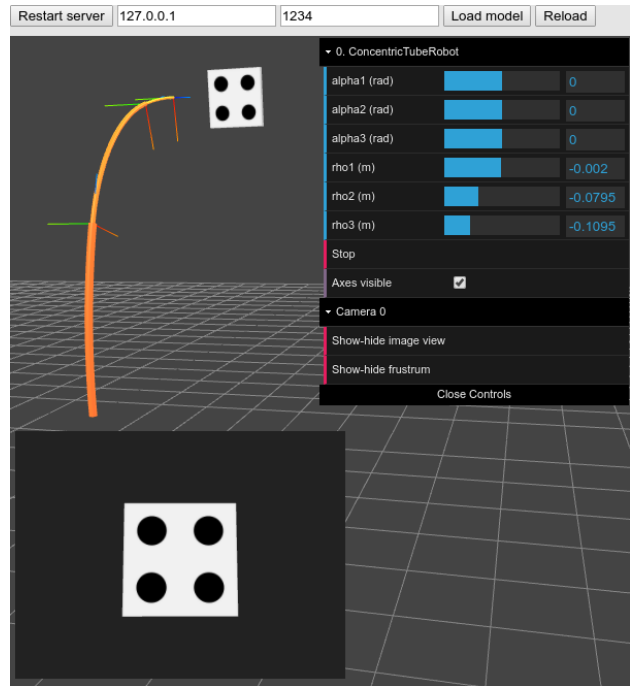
Restart server 127.0.0.1 1234 Load model Reload

▾ 0. ConcentricTubeRobot

| | |
|---|---|
| alpha1 (rad) | 0 |
| alpha2 (rad) | 0 |
| alpha3 (rad) | 0 |
| rho1 (m) | -0.002 |
| rho2 (m) | -0.0795 |
| rho3 (m) | -0.1095 |

Stop

Axes visible

▾ Camera 0

Show-hide image view

Show-hide frustrum

Close Controls